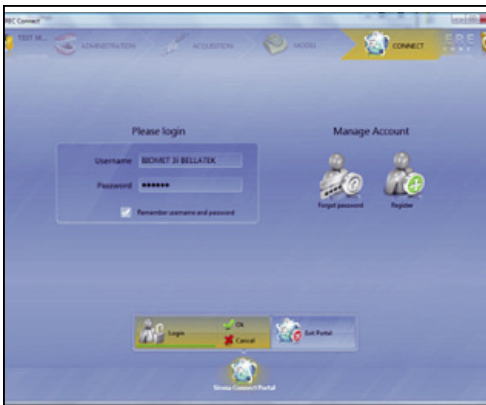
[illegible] Connect

TEST M... ADMINISTRATION ACQUISITION MODEL CONNECT

Please login

Username BIOMET 3I BELLATEK

Password •••••••

Remember username and password

Manage Account

Forgot password

Register

Login

Ok

Cancel

Exit Portal

Sirona Connect Portal